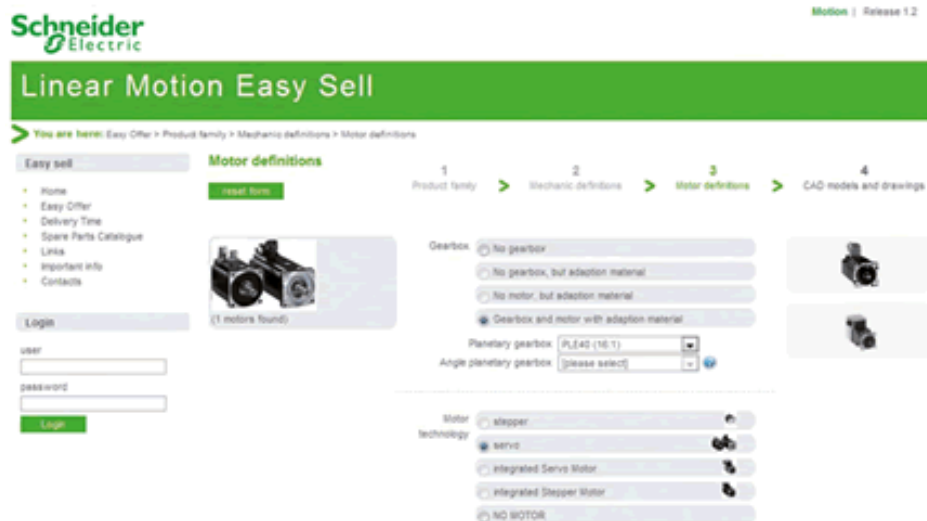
Schneider Electric

Motion | Release 1.2

Linear Motion Easy Sell

You are here: Easy Offer > Product family > Mechanic definitions > Motor definitions

Easy sell

- Home
- Easy Offer
- Delivery Time
- Spare Parts Catalogue
- Links
- Important info
- Contacts

Login

user

password

Login

Motor definitions

reset form

(1 motors found)

1 Product family > 2 Mechanic definitions > 3 Motor definitions > 4 CAD models and drawings

Gearbox
No gearbox
No gearbox, but adaption material
No motor, but adaption material
Gearbox and motor with adaption material

Planetary gearbox PLE40 (16:1)
Angle planetary gearbox [please select]

Motor technology
stepper
servo
integrated Servo Motor
integrated Stepper Motor
NO MOTOR